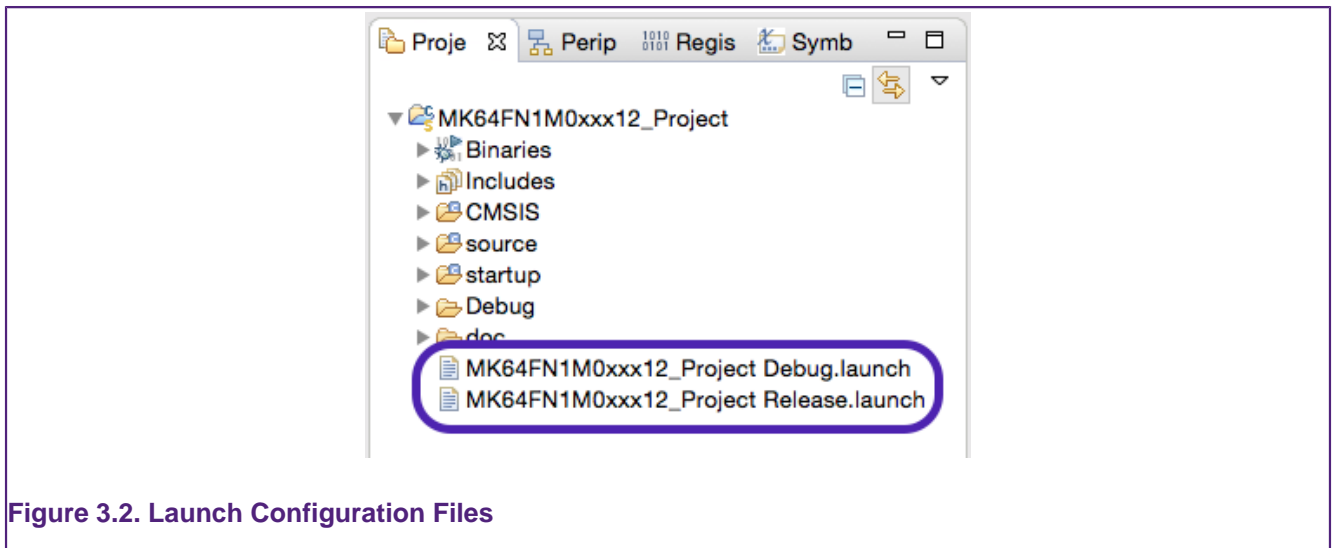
Proje ☒ Perip Regis Symb

MK64FN1M0xxx12_Project
Binaries
Includes
CMSIS
source
startup
Debug
doc
MK64FN1M0xxx12_Project Debug.launch
MK64FN1M0xxx12_Project Release.launch

Figure 3.2. Launch Configuration Files